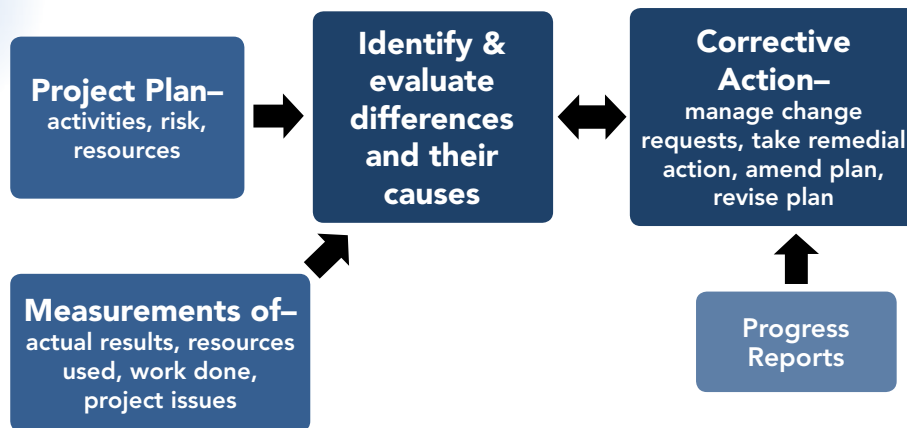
Project Plan–
activities, risk, resources

Identify & evaluate differences and their causes

Corrective Action–
manage change requests, take remedial action, amend plan, revise plan

Measurements of–
actual results, resources used, work done, project issues

Progress Reports